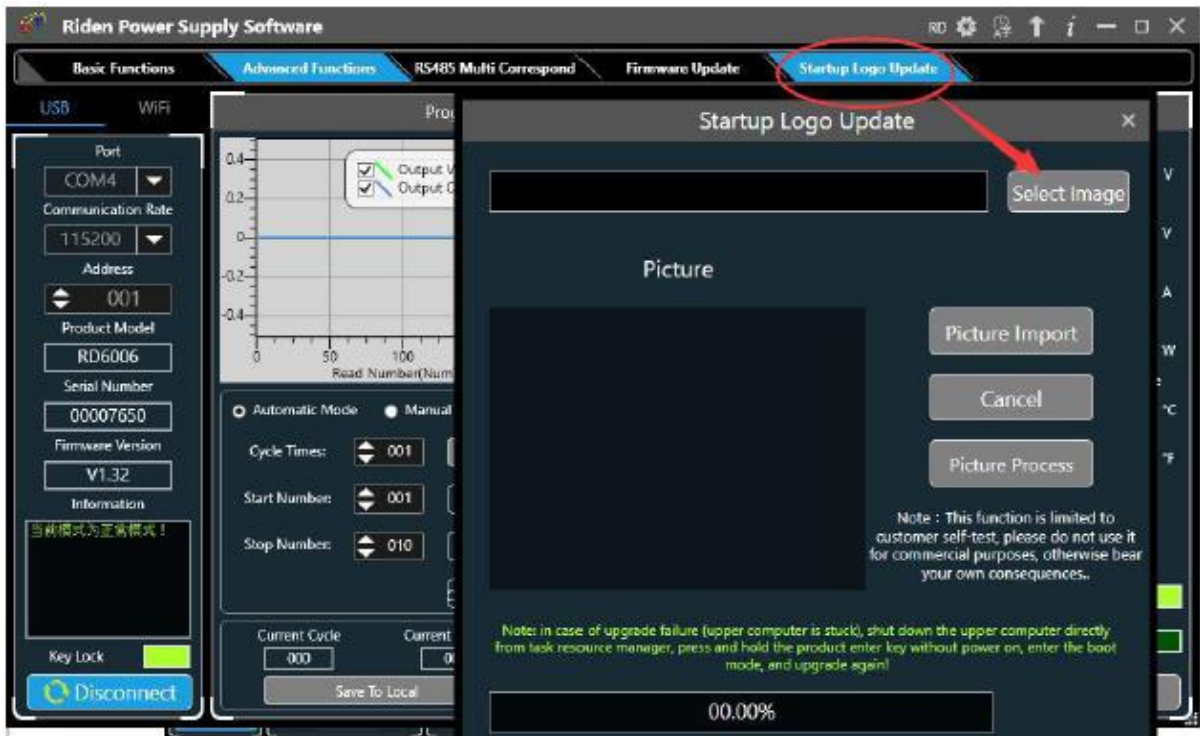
Riden Power Supply Software

RD

Basic Functions | Advanced Functions | RS485 Multi Correspond | Firmware Update | Startup Logo Update

USB WiFi

Port
COM4
Communication Rate
115200
Address
001
Product Model
RD6006
Serial Number
00007650
Firmware Version
V1.32
Information
当前模式为正常模式！

Key Lock

Disconnect

Pro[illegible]

0.4
0.2
0
-0.2
-0.4
0 50 100
Read Number(Num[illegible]

Output V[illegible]
Output C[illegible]

Automatic Mode   Manual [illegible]

Cycle Times: 001
Start Number: 001
Stop Number: 010

Current Cycle 000
Current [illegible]

Save To Local

Startup Logo Update

Select Image

Picture

Picture Import

Cancel

Picture Process

Note : This function is limited to customer self-test, please do not use it for commercial purposes, otherwise bear your own consequences..

Note: in case of upgrade failure (upper computer is stuck), shut down the upper computer directly from task resource manager, press and hold the product enter key without power on, enter the boot mode, and upgrade again!

00.00%

V
V
A
W
°C
°F